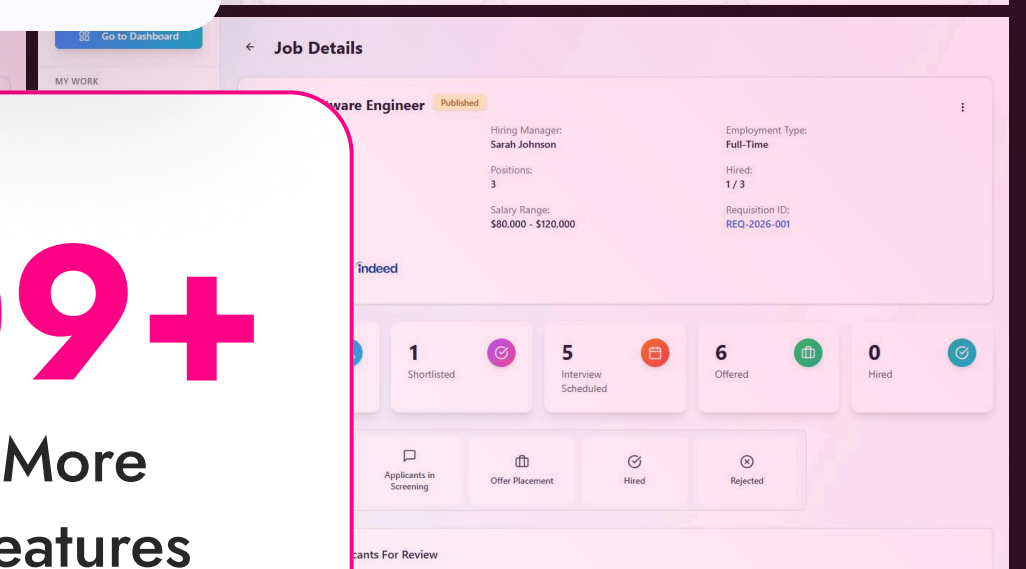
Go to Dashboard

MY WORK

← Job Details

ware Engineer Published

Hiring Manager:
Sarah Johnson

Employment Type:
Full-Time

Positions:
3

Hired:
1 / 3

Salary Range:
$80,000 - $120,000

Requisition ID:
REQ-2026-001

indeed

9+

More

eatures

1
Shortlisted

5
Interview Scheduled

6
Offered

0
Hired

Applicants in Screening

Offer Placement

Hired

Rejected

cants For Review